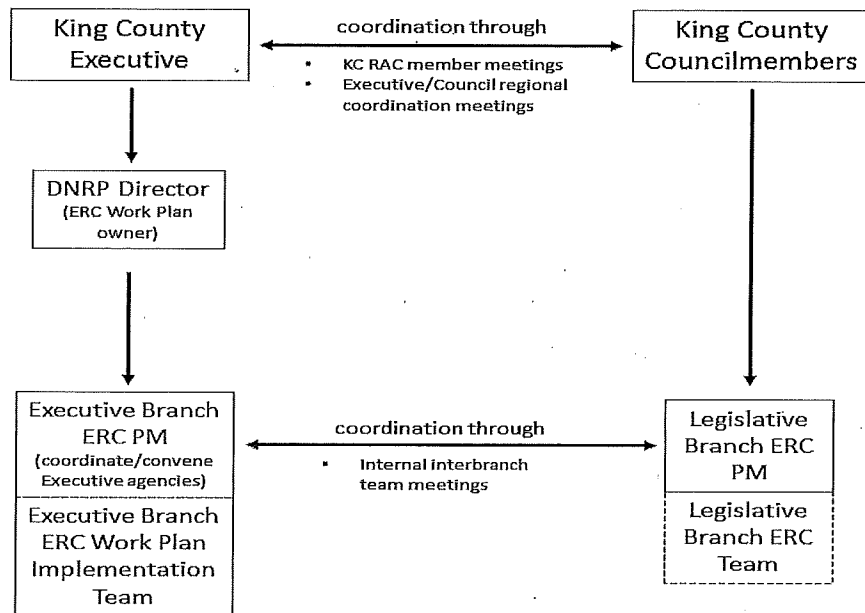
King County Executive

coordination through
- KC RAC member meetings
- Executive/Council regional coordination meetings

King County Councilmembers

DNRP Director
(ERC Work Plan owner)

Executive Branch ERC PM
(coordinate/convene Executive agencies)

Executive Branch ERC Work Plan Implementation Team

coordination through
- Internal interbranch team meetings

Legislative Branch ERC PM

Legislative Branch ERC Team